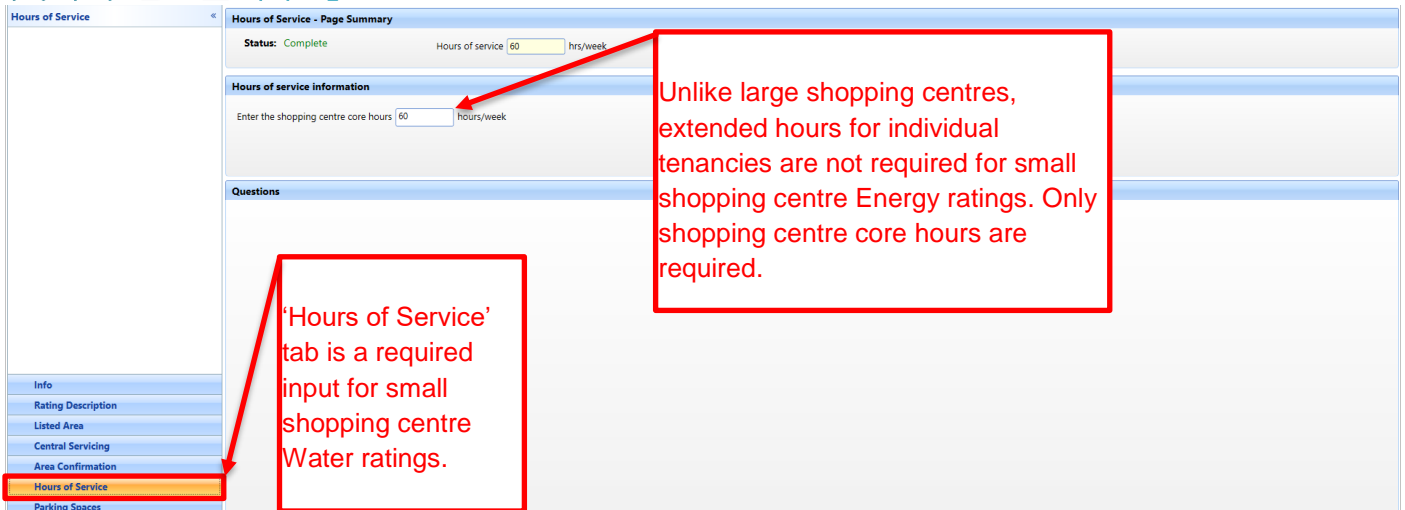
Hours of Service «

Hours of Service - Page Summary

Status: Complete

Hours of service 60 hrs/week

Hours of service information

Enter the shopping centre core hours 60 hours/week

Questions

Unlike large shopping centres, extended hours for individual tenancies are not required for small shopping centre Energy ratings. Only shopping centre core hours are required.

'Hours of Service' tab is a required input for small shopping centre Water ratings.

Info
Rating Description
Listed Area
Central Servicing
Area Confirmation
Hours of Service
Parking Spaces